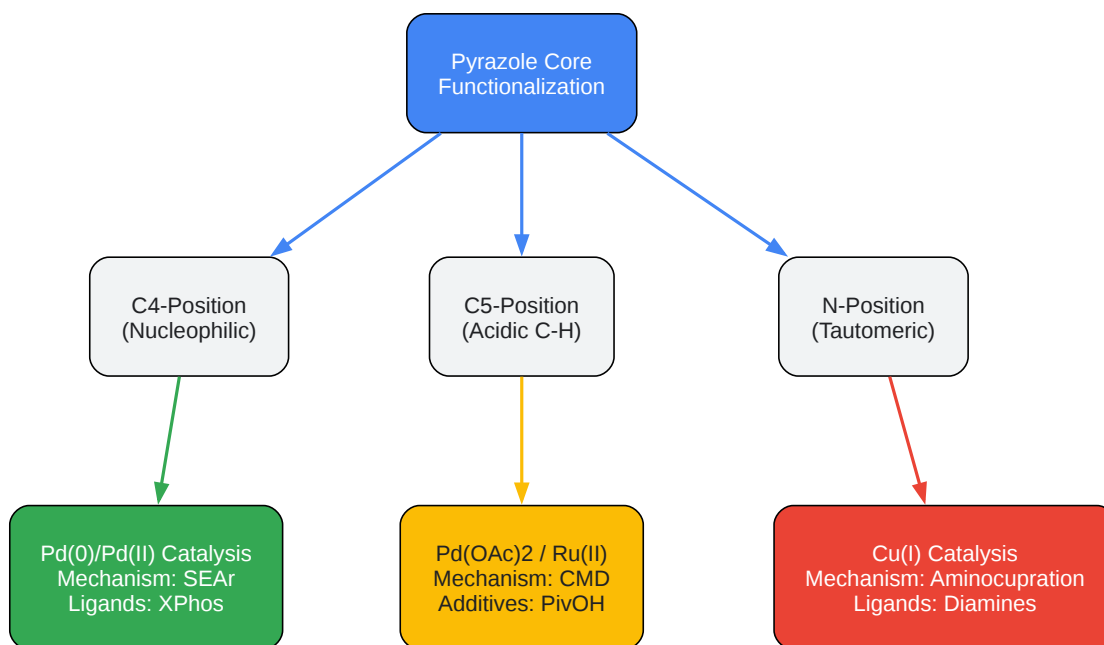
Pyrazole Core Functionalization

C4-Position (Nucleophilic)

C5-Position (Acidic C-H)

N-Position (Tautomeric)

Pd(0)/Pd(II) Catalysis
Mechanism: SEAr
Ligands: XPhos

Pd(OAc)2 / Ru(II)
Mechanism: CMD
Additives: PivOH

Cu(I) Catalysis
Mechanism: Aminocupration
Ligands: Diamines